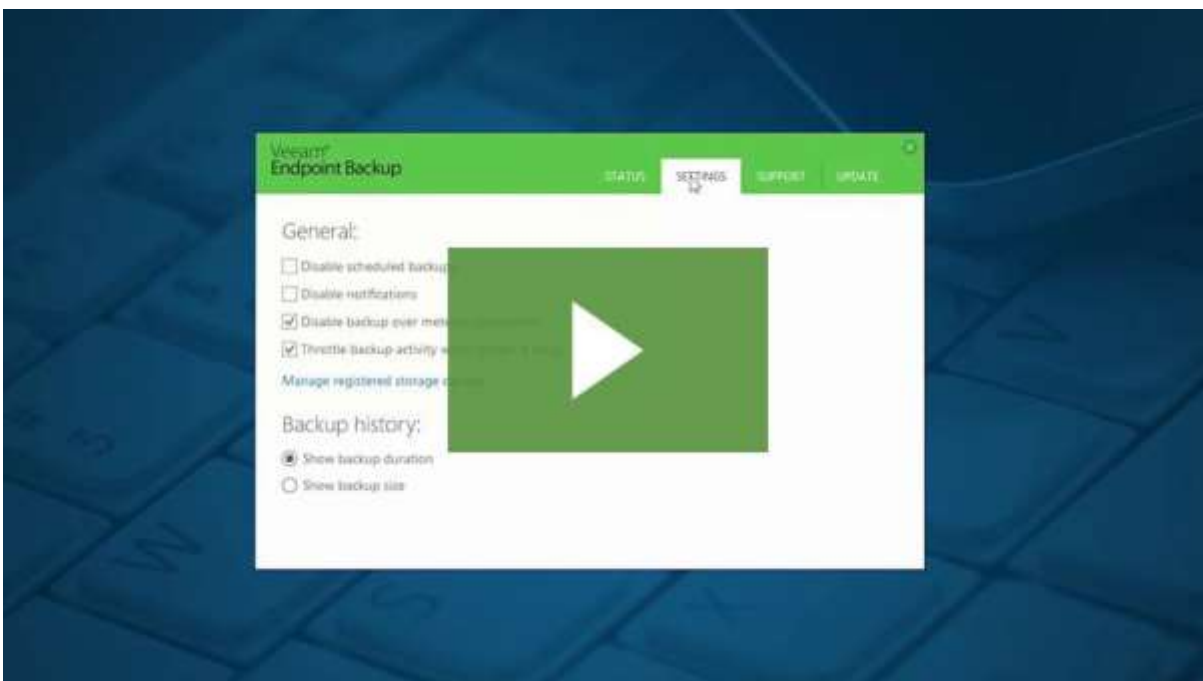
Veeam®
Endpoint Backup

STATUS SETTINGS SUPPORT UPDATE

General:

Disable scheduled backup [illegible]

Disable notifications

Disable backup over mete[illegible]

Throttle backup activity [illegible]

Manage registered storage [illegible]

Backup history:

Show backup duration

Show backup size